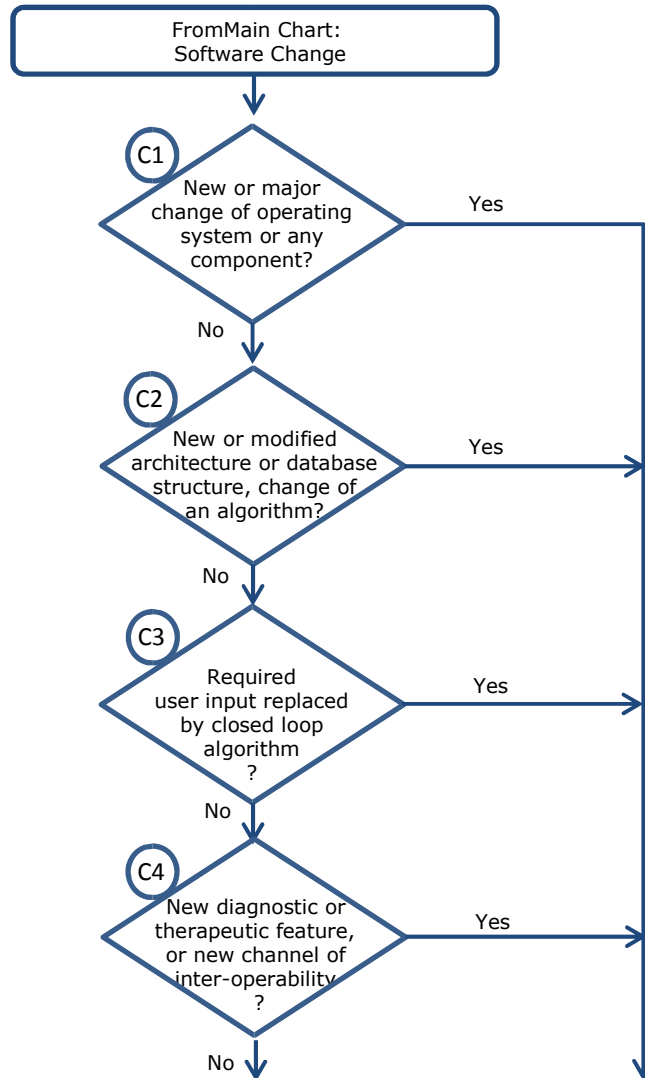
FromMain Chart:
Software Change

C1

New or major change of operating system or any component?

Yes

No

C2

New or modified architecture or database structure, change of an algorithm?

Yes

No

C3

Required user input replaced by closed loop algorithm ?

Yes

No

C4

New diagnostic or therapeutic feature, or new channel of inter-operability ?

Yes

No